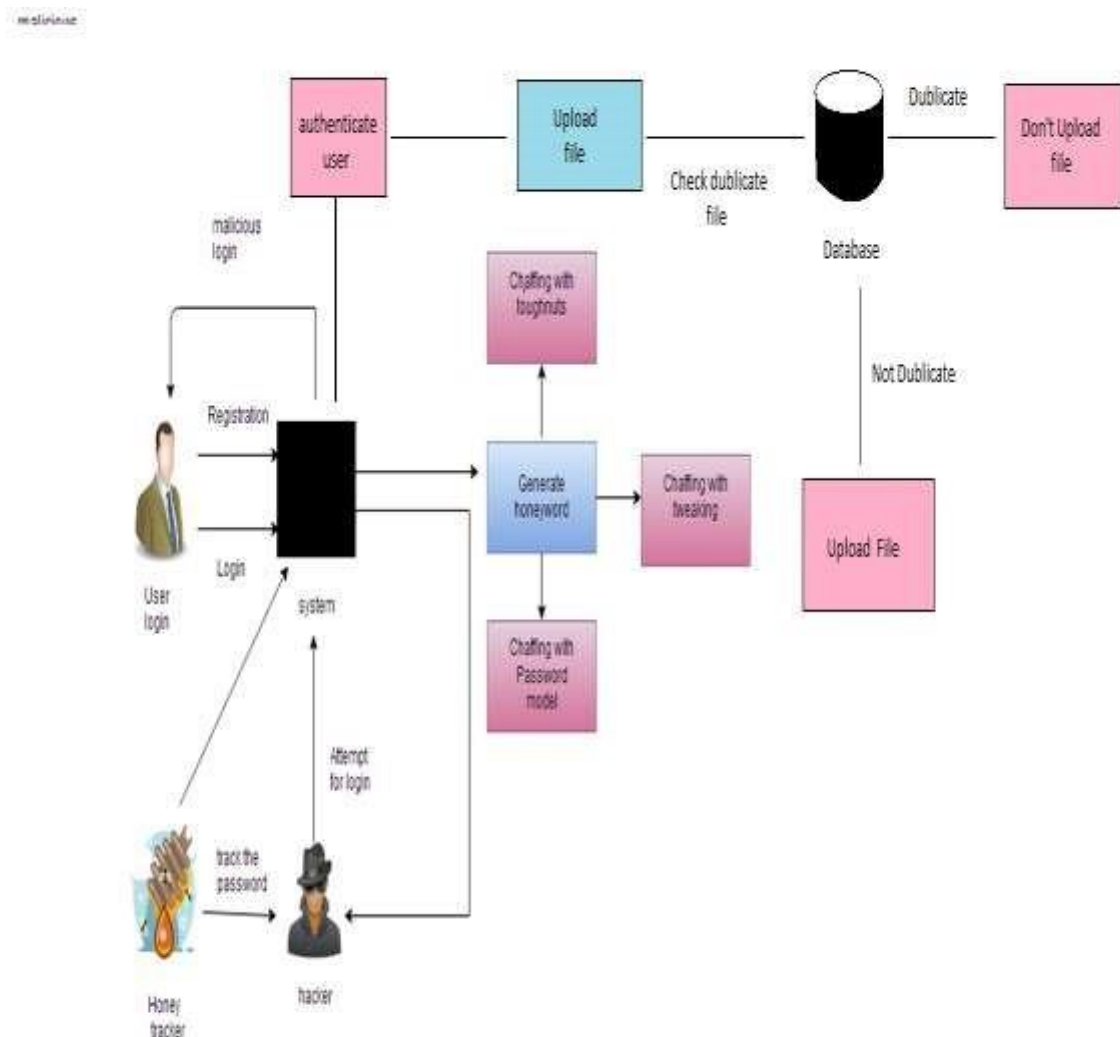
malicious

authenticate user

Upload file

Dublicate

Don't Upload file

Check dublicate file

Database

malicious login

Chaffing with toughnuts

Not Dublicate

Registration

Generate honeyword

Chaffing with tweaking

Upload File

Login

User login

system

Chaffing with Password model

Attempt for login

track the password

Honey tracker

hacker